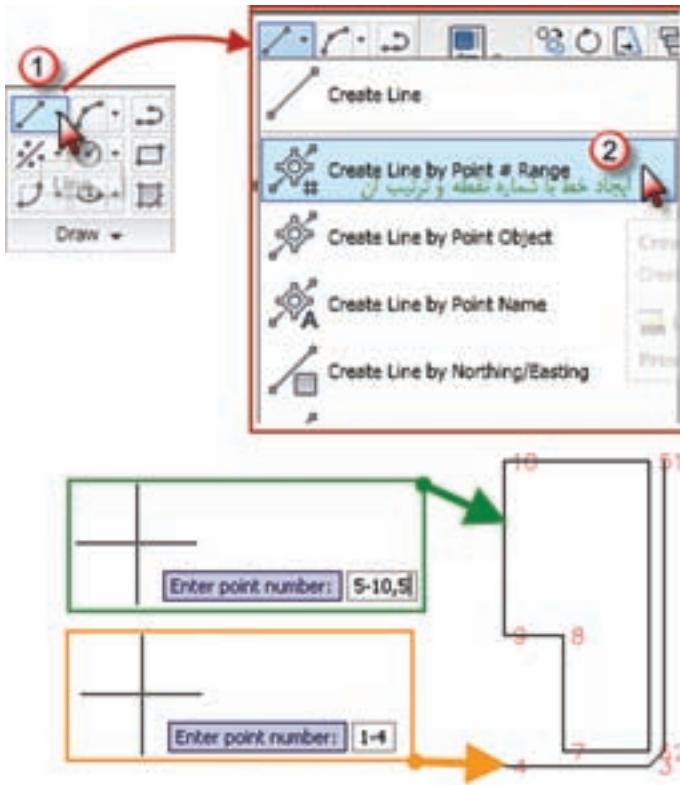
1

Draw

Create Line

2

Create Line by Point # Range

ایجاد خط با شماره نقطه و ترتیب آن

Create Line by Point Object

Create Line by Point Name

Create Line by Northing/Easting

Enter point number: 5-10,5

Enter point number: 1-4

10

5

9

8

7

4

3

2